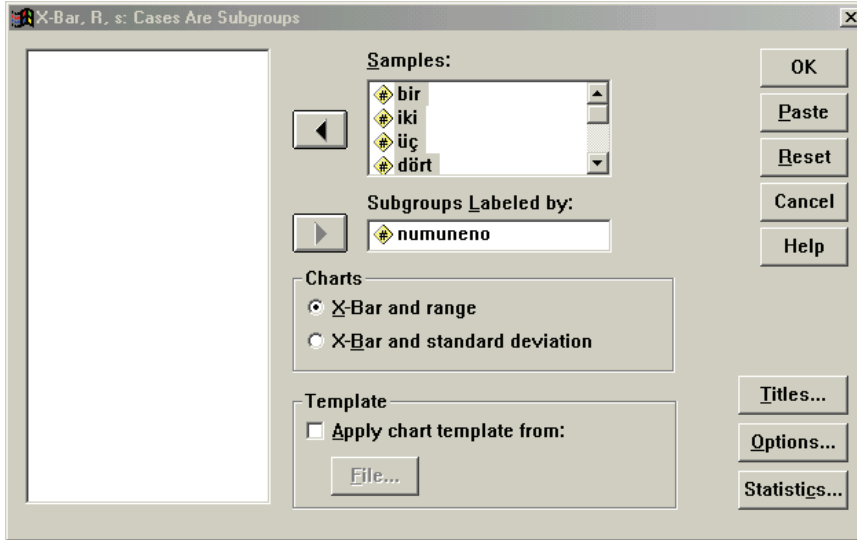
X-Bar, R, s: Cases Are Subgroups

Samples:
bir
iki
üç
dört

Subgroups Labeled by:
numuneno

Charts
X-Bar and range
X-Bar and standard deviation

Template
Apply chart template from:
File...

OK
Paste
Reset
Cancel
Help

Titles...
Options...
Statistics...